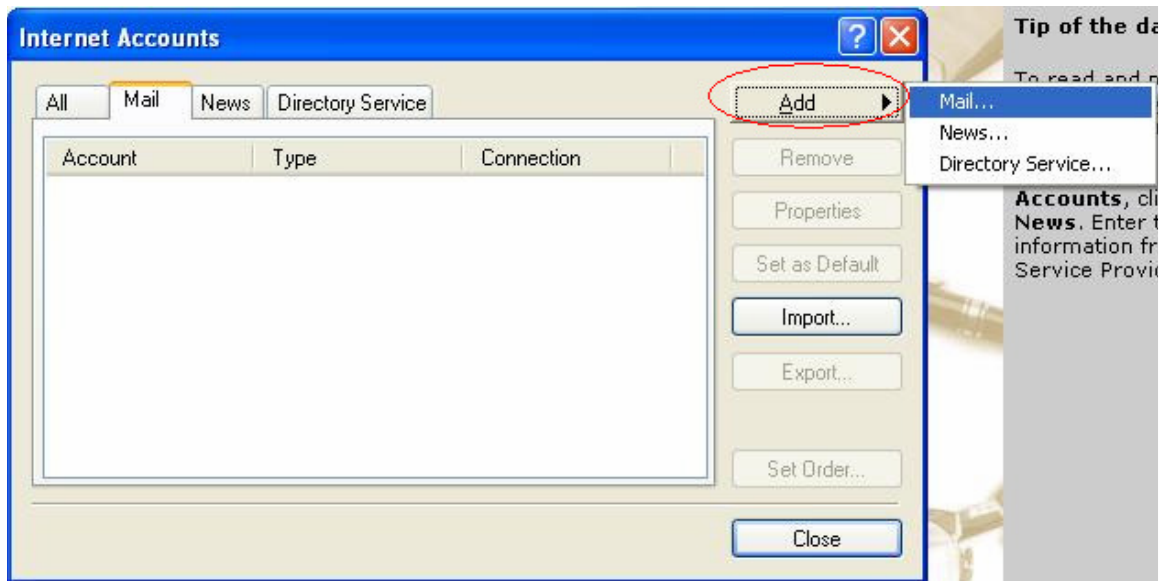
Internet Accounts

All | Mail | News | Directory Service

| Account | Type | Connection |
|---|---|---|

Add
Mail...
News...
Directory Service...
Remove
Properties
Set as Default
Import...
Export...
Set Order...
Close

Tip of the da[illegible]

To read and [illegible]

Accounts, cli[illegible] News. Enter t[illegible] information fr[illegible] Service Provi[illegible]